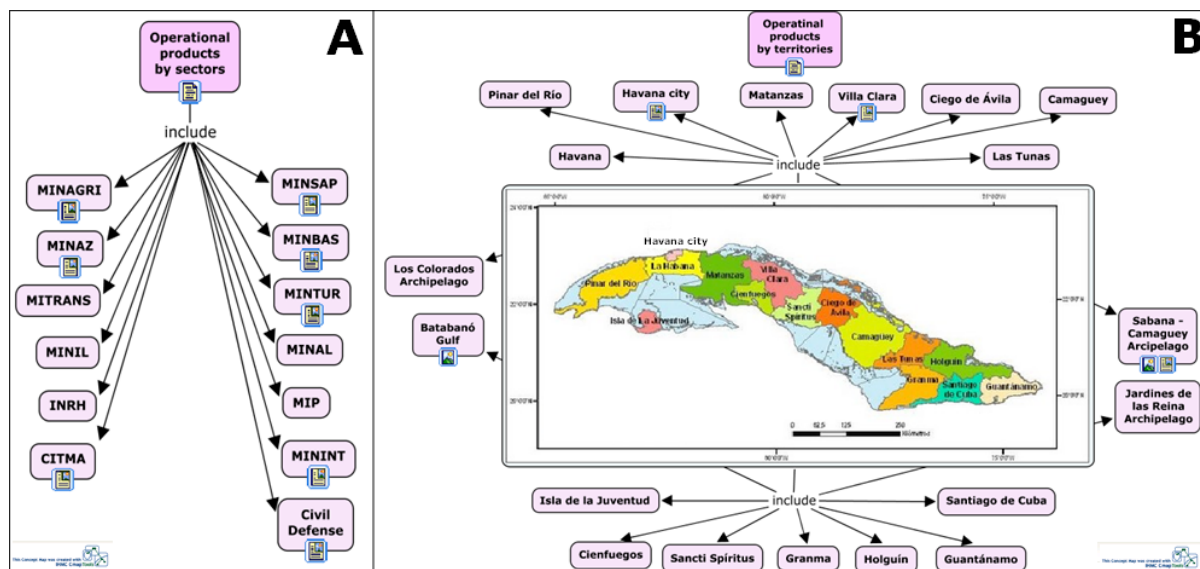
A

Operational products by sectors

include

MINAGRI
MINAZ
MITRANS
MINIL
INRH
CITMA
MINSAP
MINBAS
MINTUR
MINAL
MIP
MININT
Civil Defense

This Concept Map was created with IHMC CmapTools

B

Operatinal products by territories

Pinar del Río
Havana city
Matanzas
Villa Clara
Ciego de Ávila
Camaguey
Havana
include
Las Tunas
Los Colorados Archipelago
Batabanó Gulf
Sabana - Camaguey Arcipelago
Jardines de las Reina Archipelago

Havana city
La Habana
Matanzas
Villa Clara
Pinar del Río
Cienfuegos
Sancti Spíritus
Ciego de Ávila
Isla de La Juventud
Camaguey
Las Tunas
Holguín
Granma
Santiago de Cuba
Guantánamo
0 62.5 125 250 Kilometers

include
Isla de la Juventud
Santiago de Cuba
Cienfuegos
Sancti Spíritus
Granma
Holguín
Guantánamo

This Concept Map was created with IHMC CmapTools